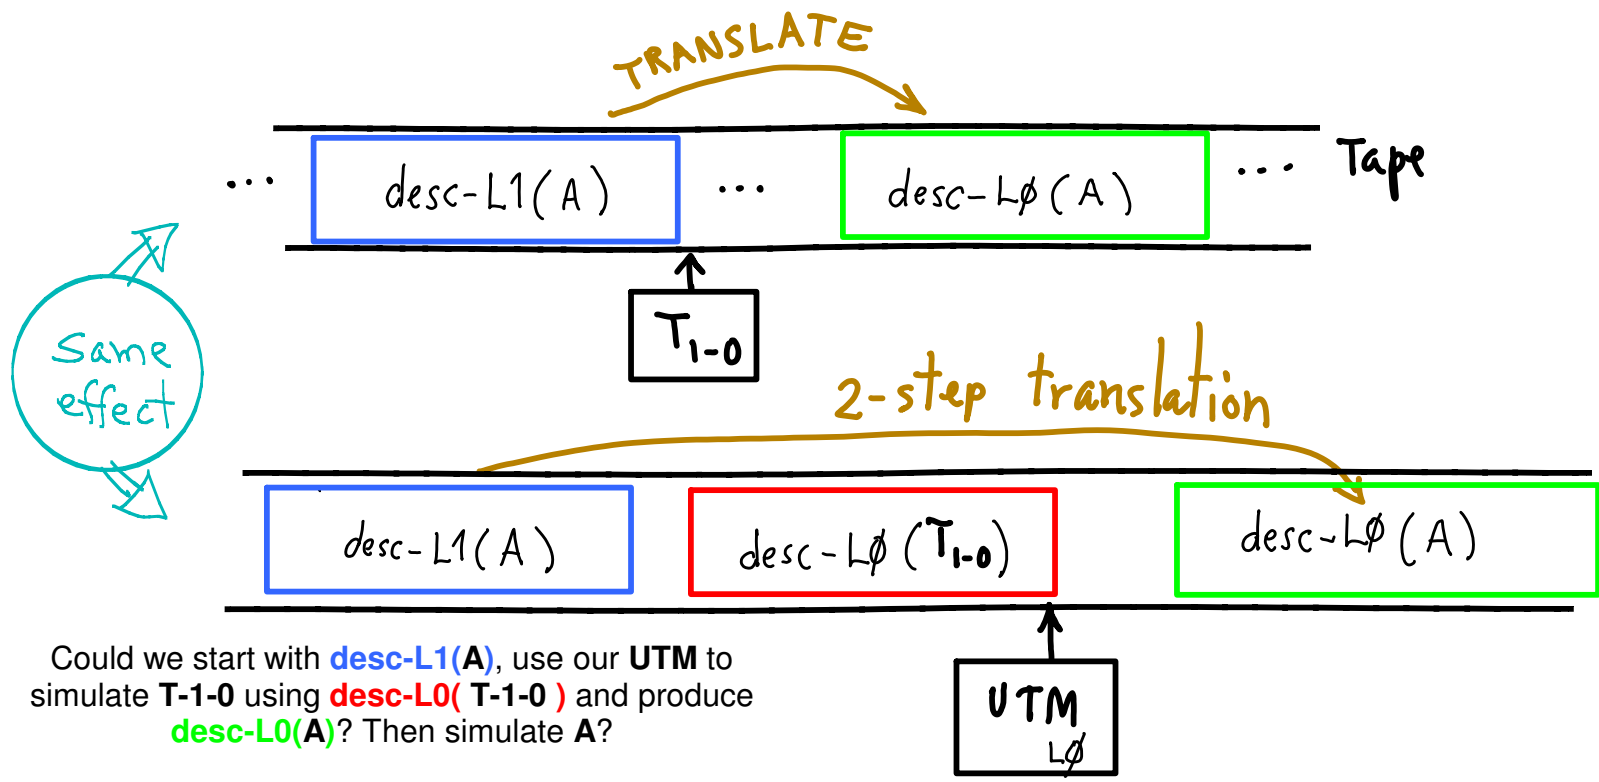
TRANSLATE

... desc-L1(A) ... desc-LØ(A) ... Tape

$T_{1-0}$

Same effect

2-step translation

desc-L1(A)

desc-LØ($T_{1-0}$)

desc-LØ(A)

UTM LØ

Could we start with desc-L1(A), use our UTM to simulate T-1-0 using desc-L0( T-1-0 ) and produce desc-L0(A)? Then simulate A?